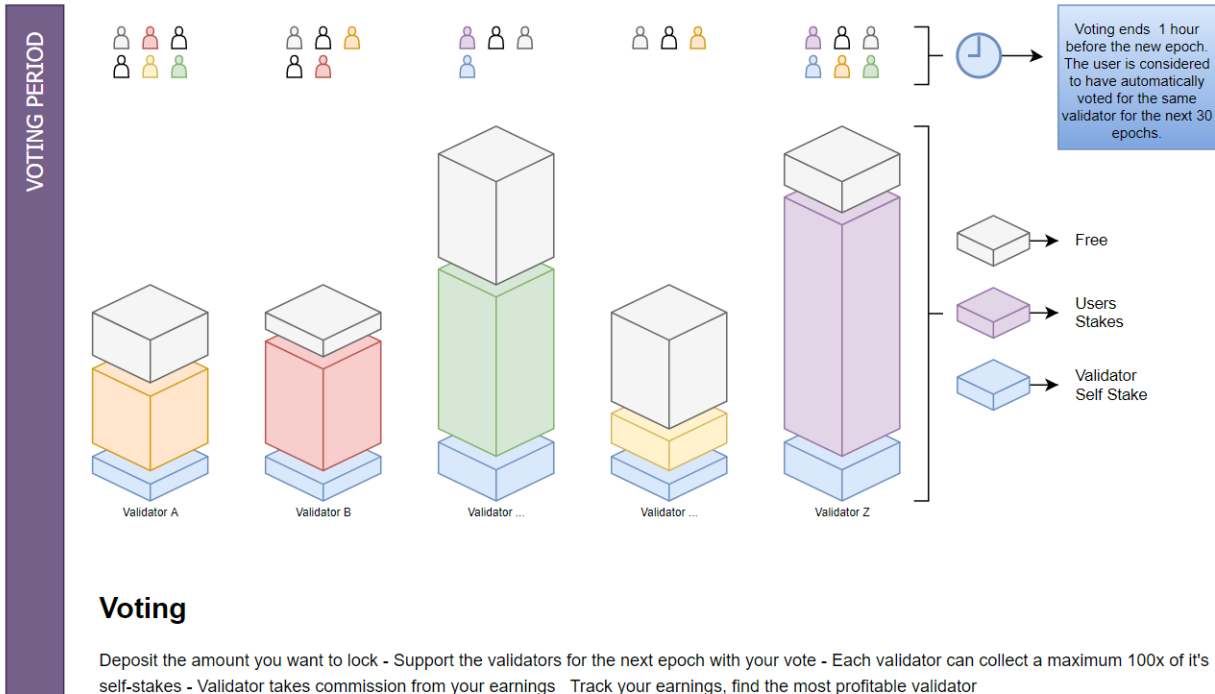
VOTING PERIOD

Voting ends 1 hour before the new epoch. The user is considered to have automatically voted for the same validator for the next 30 epochs.

Free

Users Stakes

Validator Self Stake

Validator A

Validator B

Validator ...

Validator ...

Validator Z

Voting

Deposit the amount you want to lock - Support the validators for the next epoch with your vote - Each validator can collect a maximum 100x of it's self-stakes - Validator takes commission from your earnings Track your earnings, find the most profitable validator